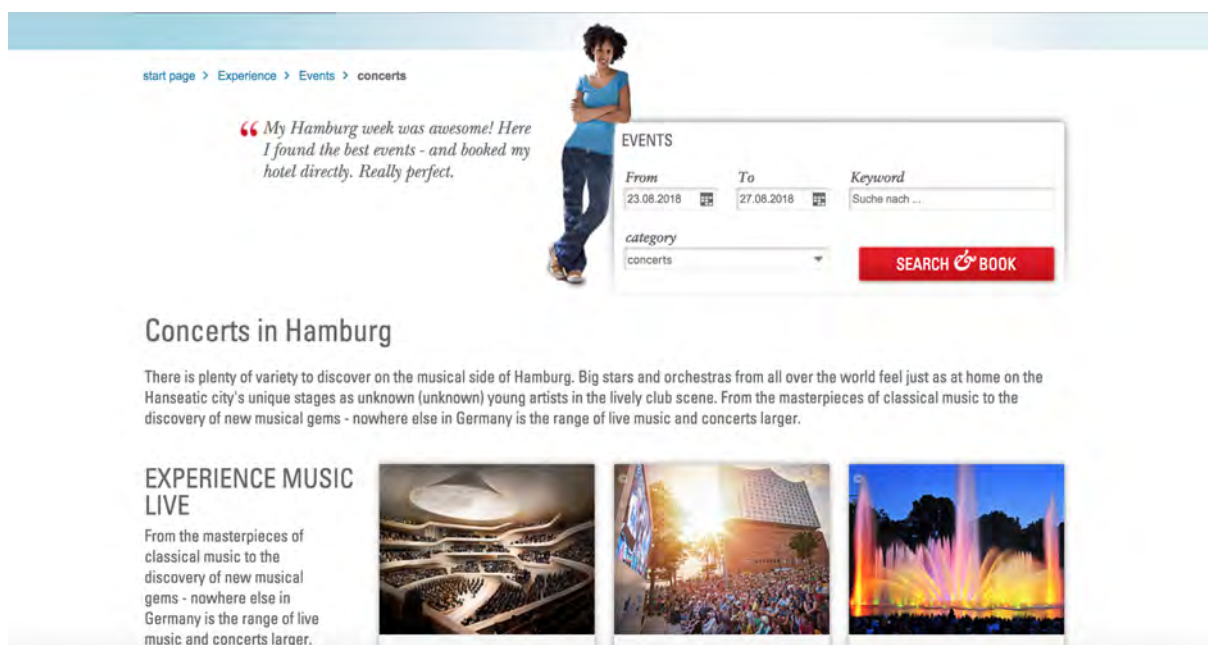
start page > Experience > Events > concerts

“ My Hamburg week was awesome! Here I found the best events - and booked my hotel directly. Really perfect.

EVENTS

From
23.08.2018

To
27.08.2018

Keyword
Suche nach ...

category
concerts

SEARCH & BOOK

Concerts in Hamburg

There is plenty of variety to discover on the musical side of Hamburg. Big stars and orchestras from all over the world feel just as at home on the Hanseatic city's unique stages as unknown (unknown) young artists in the lively club scene. From the masterpieces of classical music to the discovery of new musical gems - nowhere else in Germany is the range of live music and concerts larger.

EXPERIENCE MUSIC LIVE

From the masterpieces of classical music to the discovery of new musical gems - nowhere else in Germany is the range of live music and concerts larger.